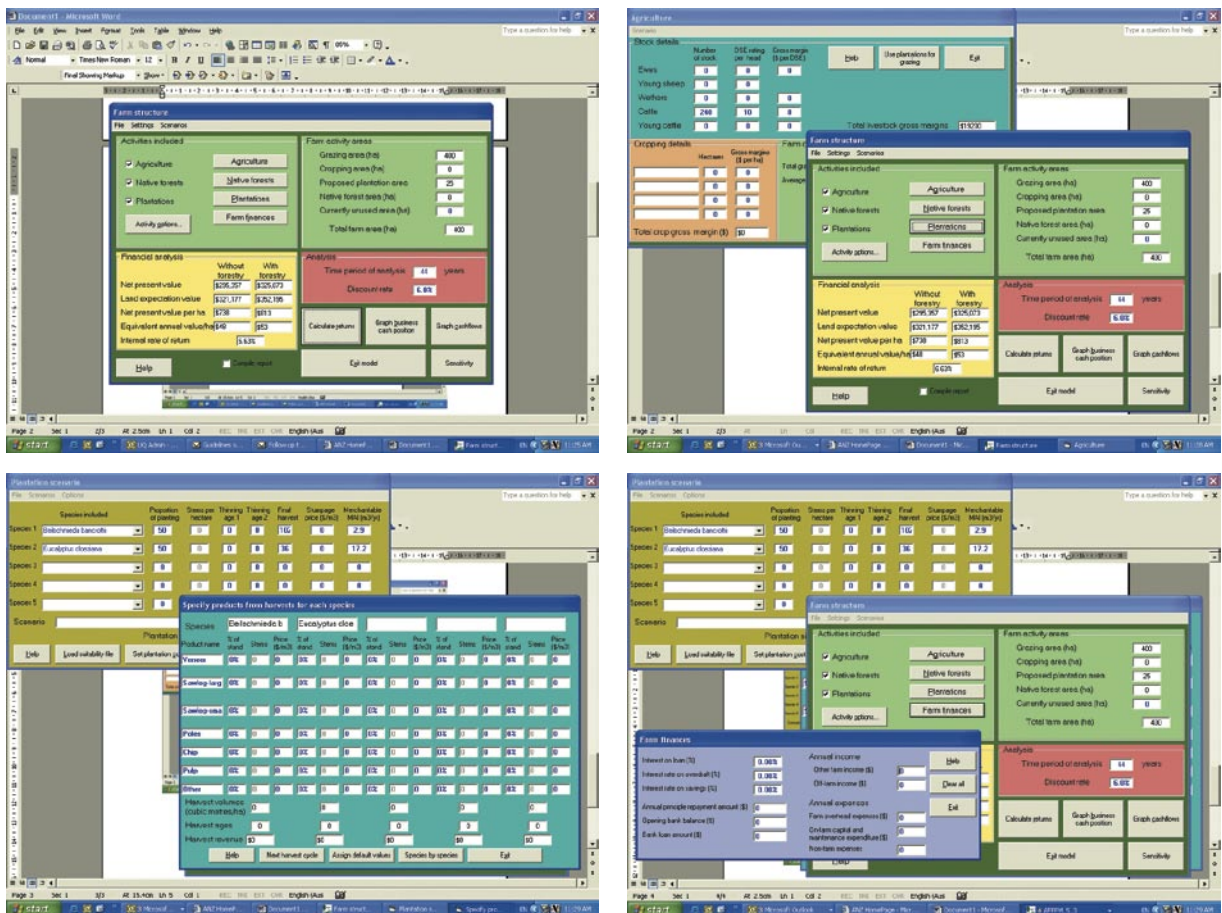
Document1 - Microsoft Word

File Edit View Insert Format Tools Table Window Help

Type a question for help

Normal Times New Roman 12

Final Showing Markup Show

Farm structure

File Settings Scenarios

Activities included

Agriculture

Native forests

Plantations

Agriculture

Native forests

Plantations

Farm finances

Activity options...

Farm activity areas

Grazing area (ha) 400

Cropping area (ha) 0

Proposed plantation area 25

Native forest area (ha) 0

Currently unused area (ha) 0

Total farm area (ha) 400

Financial analysis

| | Without forestry | With forestry |
|---|---|---|
| Net present value | $295,357 | $325,073 |
| Land expectation value | $321,177 | $352,195 |
| Net present value per ha | $738 | $813 |
| Equivalent annual value/ha | $49 | $53 |
| Internal rate of return | | 6.63% |

Analysis

Time period of analysis 44 years

Discount rate 6.6%

Calculate returns

Graph business cash position

Graph cashflows

Exit model

Sensitivity

Help

Compile report

Page 2 Sec 1 2/3 At 2.5cm Ln 1 Col 2 REC TRK EXT OVR English (Aus

start

Agriculture

Scenario

Stock details

| | Number of stock | DSE rating per head | Gross margin ($ per DSE) |
|---|---|---|---|
| Ewes | 0 | 0 | 0 |
| Young sheep | 0 | 0 | |
| Wethers | 0 | 0 | 0 |
| Cattle | 240 | 10 | 0 |
| Young cattle | 0 | 0 | 0 |

Help

Use plantations for grazing

Exit

Total livestock gross margins $11230

Cropping details

Hectares

Gross margins ($ per ha)

Total crop gross margin ($) $0

Farm structure

File Settings Scenarios

Activities included

Agriculture

Native forests

Plantations

Agriculture

Native forests

Plantations

Farm finances

Activity options...

Farm activity areas

Grazing area (ha) 400

Cropping area (ha) 0

Proposed plantation area 25

Native forest area (ha) 0

Currently unused area (ha) 0

Total farm area (ha) 400

Financial analysis

| | Without forestry | With forestry |
|---|---|---|
| Net present value | $295,357 | $325,073 |
| Land expectation value | $321,177 | $352,195 |
| Net present value per ha | $738 | $812 |
| Equivalent annual value/ha | $48 | $53 |
| Internal rate of return | | 6.63% |

Analysis

Time period of analysis 44 years

Discount rate 6.6%

Calculate returns

Graph business cash position

Graph cashflows

Help

Compile report

Exit model

Sensitivity

Page 2 Sec 1 2/3

start

Plantation scenario

File Scenarios Options

| | Species included | Proportion of planting | Stems per hectare | Thinning age 1 | Thinning age 2 | Final harvest | Stumpage price ($/m3) | Merchantable MAI (m3/yr) |
|---|---|---|---|---|---|---|---|---|
| Species 1 | Beilschmiedia bancroftii | 50 | 0 | 0 | 0 | 105 | 0 | 2.9 |
| Species 2 | Eucalyptus cloeziana | 50 | 0 | 0 | 0 | 36 | 0 | 17.2 |
| Species 3 | | 0 | 0 | 0 | 0 | 0 | 0 | 0 |
| Species 4 | | 0 | 0 | 0 | 0 | 0 | 0 | 0 |
| Species 5 | | 0 | | | | | | |

Scenario

Plantation

Help

Load suitability file

Set plantation

Specify products from harvests for each species

Species Beilschmieda b Eucalyptus cloe

Product name, % of stand, Stems, Price ($/m3)

Veneer

Sawlog-larg

Sawlog-sma

Poles

Chip

Pulp

Other

Harvest volumes (cubic metres/ha)

Harvest ages

Harvest revenue $0

Help

Next harvest cycle

Assign default values

Species by species

Exit

Page 3 Sec 1 3/3 At 15.4cm Ln 5 Col 1

start

Plantation scenario

File Scenarios Options

| | Species included | Proportion of planting | Stems per hectare | Thinning age 1 | Thinning age 2 | Final harvest | Stumpage price ($/m3) | Merchantable MAI (m3/yr) |
|---|---|---|---|---|---|---|---|---|
| Species 1 | Beilschmiedia bancroftii | 50 | 0 | 0 | 0 | 105 | 0 | 2.9 |
| Species 2 | Eucalyptus cloeziana | 50 | 0 | 0 | 0 | 36 | 0 | 17.2 |
| Species 3 | | 0 | 0 | 0 | 0 | 0 | 0 | 0 |
| Species 4 | | 0 | 0 | 0 | 0 | 0 | 0 | 0 |
| Species 5 | | 0 | 0 | 0 | 0 | 0 | 0 | 0 |

Scenario

Help

Load suitability file

Set plantation

Farm structure

File Settings Scenarios

Activities included

Agriculture

Native forests

Plantations

Agriculture

Native forests

Plantations

Farm finances

Activity options...

Farm activity areas

Grazing area (ha) 400

Cropping area (ha) 0

Proposed plantation area 25

Native forest area (ha) 0

Currently unused area (ha) 0

Total farm area (ha) 400

Analysis

Time period of analysis 44 years

Discount rate 6.6%

Calculate returns

Graph business cash position

Graph cashflows

Exit model

Sensitivity

Farm finances

Interest on loan (%) 0.06%

Interest rate on overdraft (%) 0.06%

Interest rate on savings (%) 0.06%

Annual principle repayment amount ($) 0

Opening bank balance ($) 0

Bank loan amount ($) 0

Annual income

Other farm income ($) 0

Off-farm income ($) 0

Annual expenses

Farm overhead expenses ($) 0

On farm capital and maintenance expenditure ($) 0

Non-farm expenses 0

Help

Clear all

Exit

Page 4 Sec 1 4/4 At 2.5cm Ln 1 Col 2

start